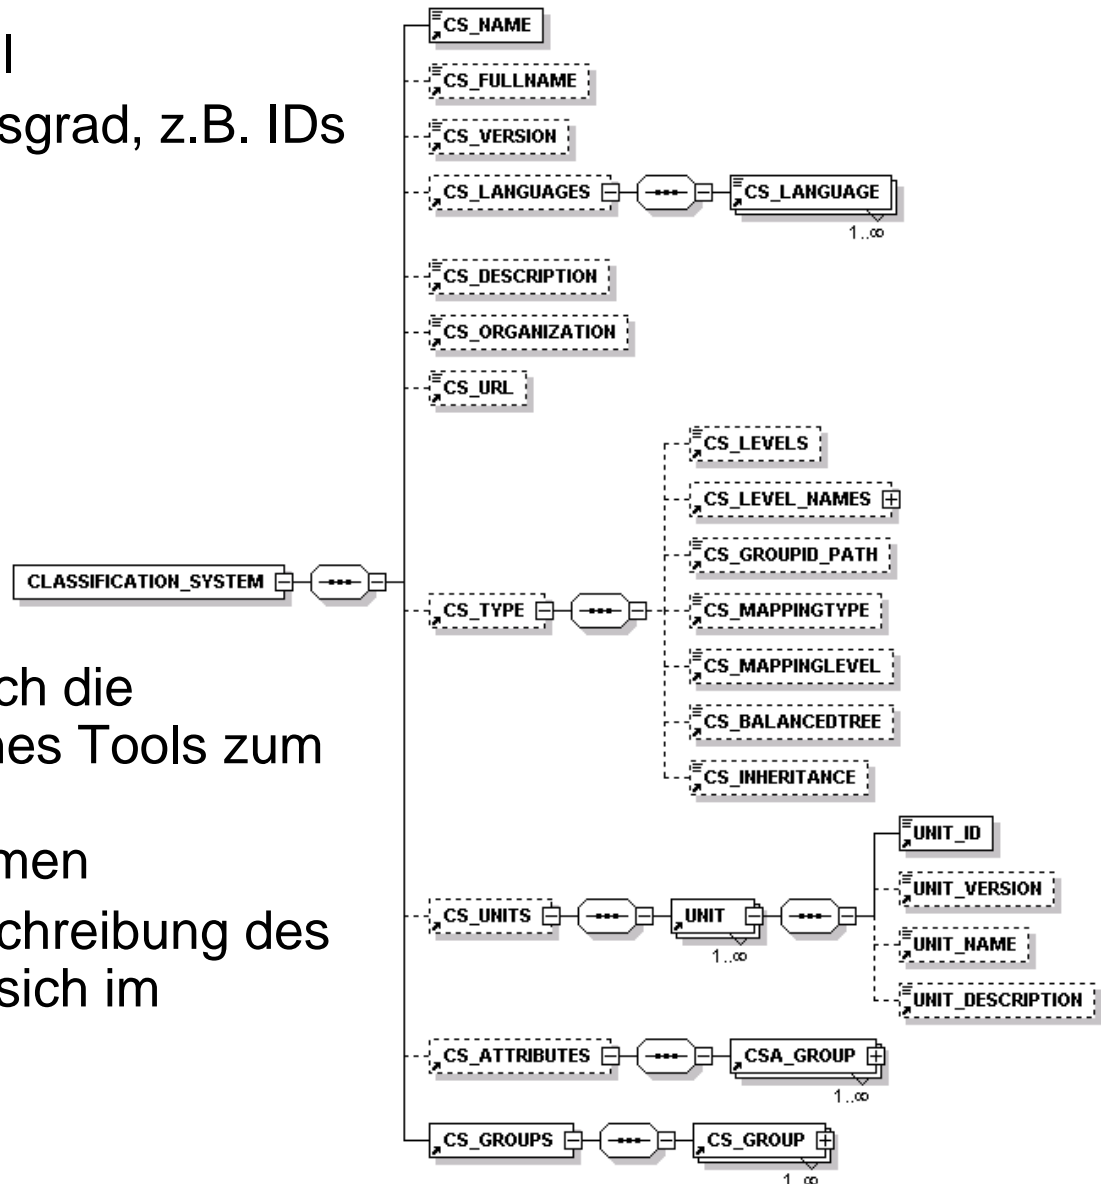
l
sgrad, z.B. IDs

ch die
nes Tools zum

men
chreibung des
sich im

CS_NAME
CS_FULLNAME
CS_VERSION
CS_LANGUAGES
CS_LANGUAGE
1..∞
CS_DESCRIPTION
CS_ORGANIZATION
CS_URL
CS_LEVELS
CS_LEVEL_NAMES
CS_GROUPID_PATH
CLASSIFICATION_SYSTEM
CS_TYPE
CS_MAPPINGTYPE
CS_MAPPINGLEVEL
CS_BALANCEDTREE
CS_INHERITANCE
UNIT_ID
UNIT_VERSION
CS_UNITS
UNIT
1..∞
UNIT_NAME
UNIT_DESCRIPTION
CS_ATTRIBUTES
CSA_GROUP
1..∞
CS_GROUPS
CS_GROUP
1..∞